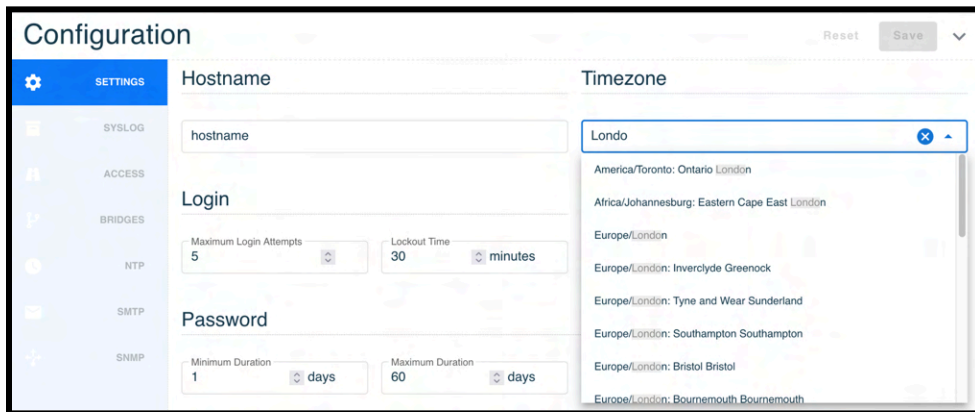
Configuration

Reset Save

SETTINGS
SYSLOG
ACCESS
BRIDGES
NTP
SMTP
SNMP

Hostname

hostname

Login

Maximum Login Attempts
5

Lockout Time
30 minutes

Password

Minimum Duration
1 days

Maximum Duration
60 days

Timezone

Londo

America/Toronto: Ontario London
Africa/Johannesburg: Eastern Cape East London
Europe/London
Europe/London: Inverclyde Greenock
Europe/London: Tyne and Wear Sunderland
Europe/London: Southampton Southampton
Europe/London: Bristol Bristol
Europe/London: Bournemouth Bournemouth